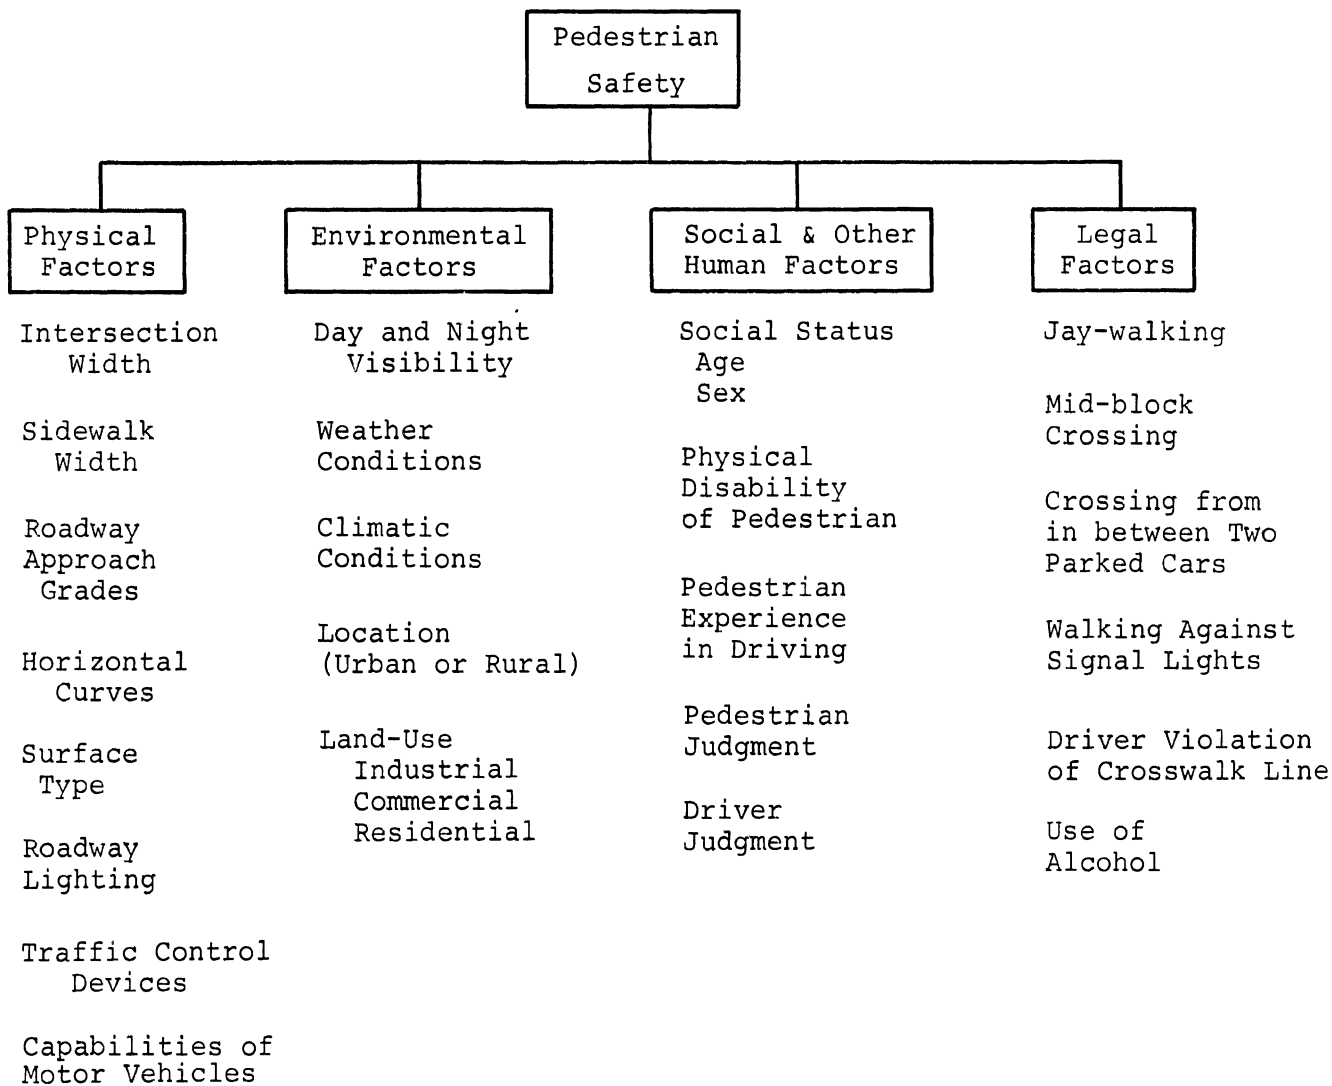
Pedestrian Safety

Physical Factors

Intersection Width

Sidewalk Width

Roadway Approach Grades

Horizontal Curves

Surface Type

Roadway Lighting

Traffic Control Devices

Capabilities of Motor Vehicles

Environmental Factors

Day and Night Visibility

Weather Conditions

Climatic Conditions

Location (Urban or Rural)

Land-Use
Industrial
Commercial
Residential

Social & Other Human Factors

Social Status
Age
Sex

Physical Disability of Pedestrian

Pedestrian Experience in Driving

Pedestrian Judgment

Driver Judgment

Legal Factors

Jay-walking

Mid-block Crossing

Crossing from in between Two Parked Cars

Walking Against Signal Lights

Driver Violation of Crosswalk Line

Use of Alcohol